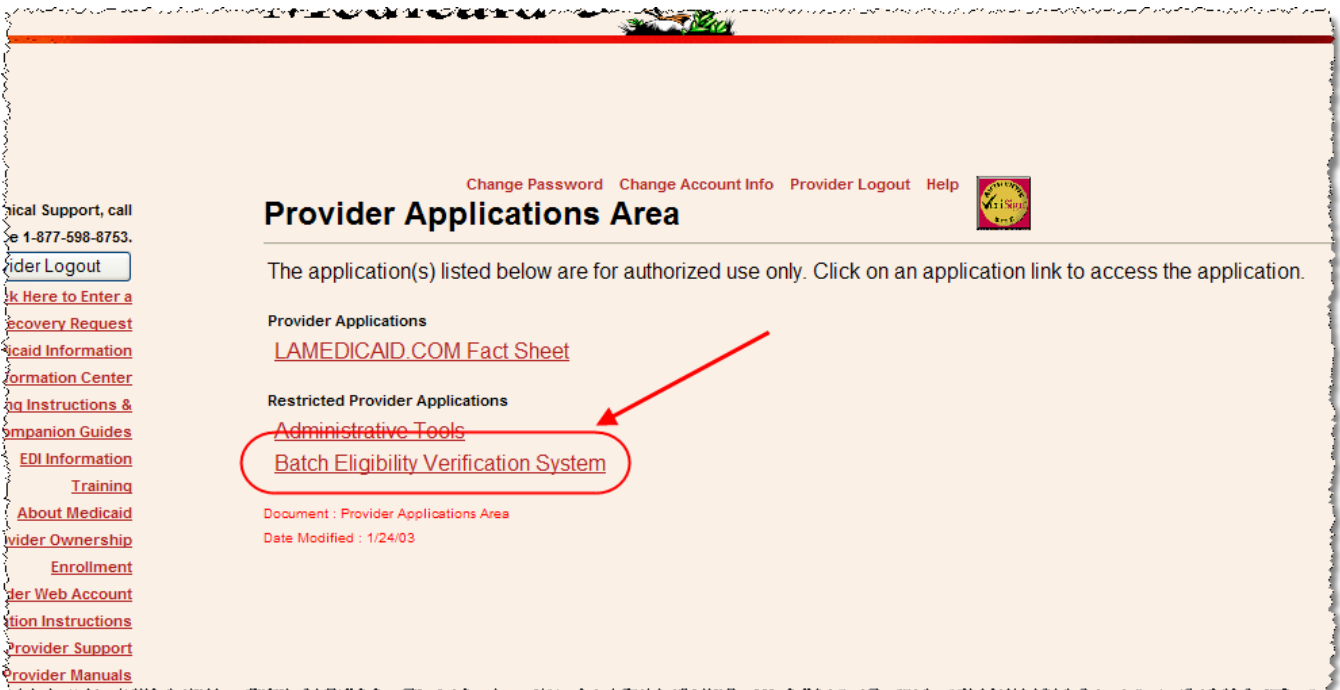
nical Support, call
e 1-877-598-8753.
vider Logout
k Here to Enter a
ecovery Request
icaid Information
ormation Center
ng Instructions &
mpanion Guides
EDI Information
Training
About Medicaid
vider Ownership
Enrollment
der Web Account
tion Instructions
Provider Support
Provider Manuals

Change Password Change Account Info Provider Logout Help

Provider Applications Area

The application(s) listed below are for authorized use only. Click on an application link to access the application.

Provider Applications

LAMEDICAID.COM Fact Sheet

Restricted Provider Applications

Administrative Tools

Batch Eligibility Verification System

Document : Provider Applications Area

Date Modified : 1/24/03